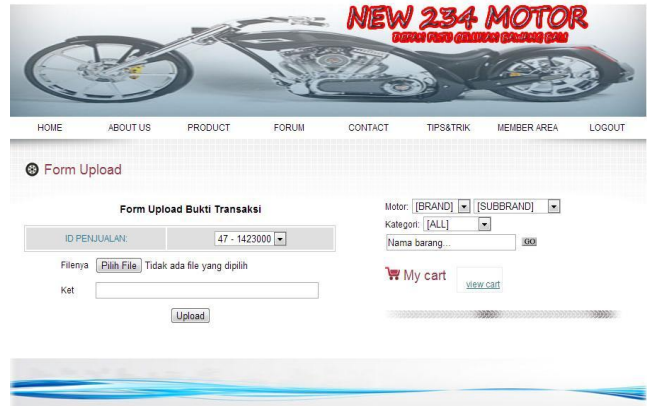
NEW 234 MOTOR

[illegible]

HOME ABOUT US PRODUCT FORUM CONTACT TIPS&TRIK MEMBER AREA LOGOUT

Form Upload

Form Upload Bukti Transaksi

| ID PENJUALAN: | 47 - 1423000 |
|---|---|

Filenya Pilih File Tidak ada file yang dipilih

Ket

Upload

Motor: [BRAND] [SUBBRAND]

Kategori: [ALL]

Nama barang... GO

My cart view cart